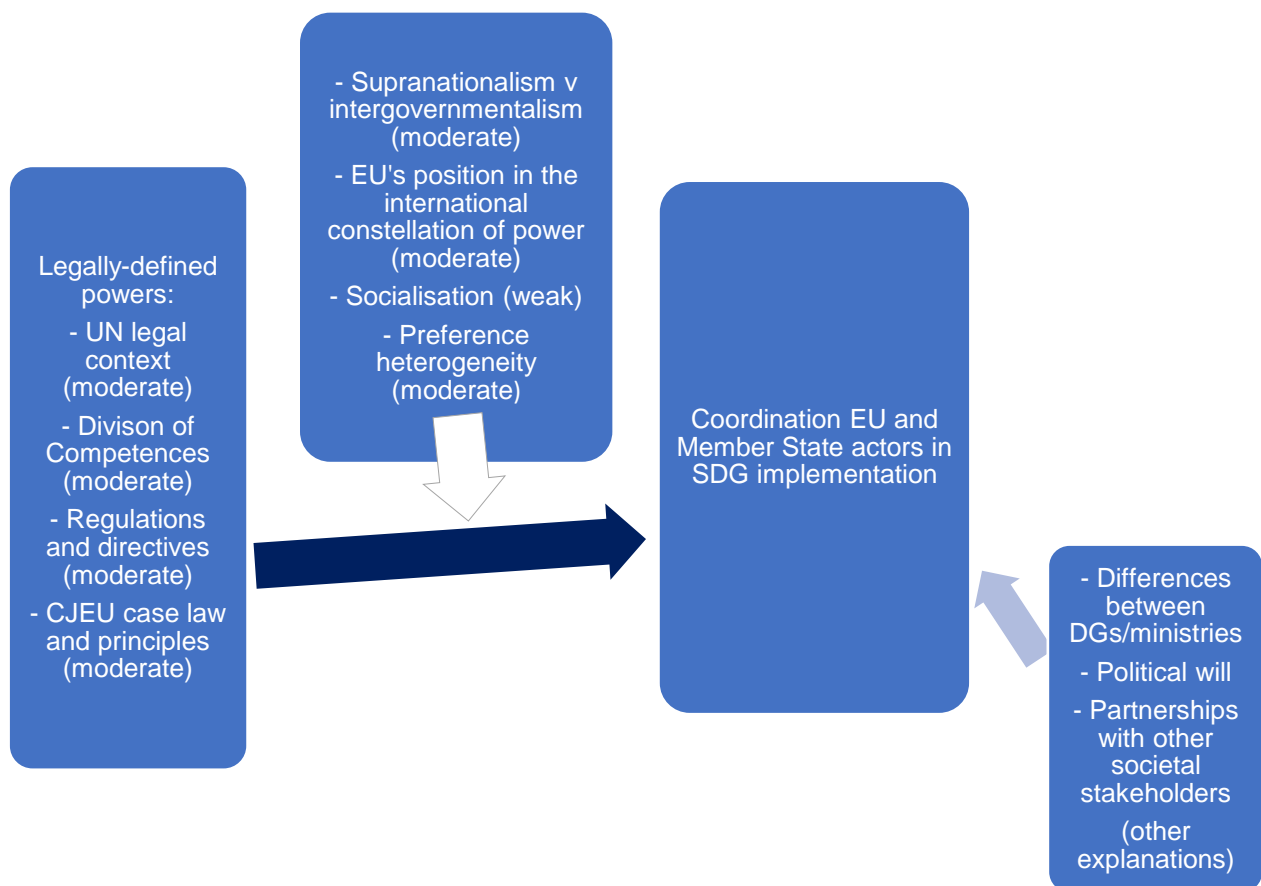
- Supranationalism v intergovernmentalism (moderate)

- EU's position in the international constellation of power (moderate)

- Socialisation (weak)

- Preference heterogeneity (moderate)

Legally-defined powers:

- UN legal context (moderate)

- Divison of Competences (moderate)

- Regulations and directives (moderate)

- CJEU case law and principles (moderate)

Coordination EU and Member State actors in SDG implementation

- Differences between DGs/ministries

- Political will

- Partnerships with other societal stakeholders

(other explanations)